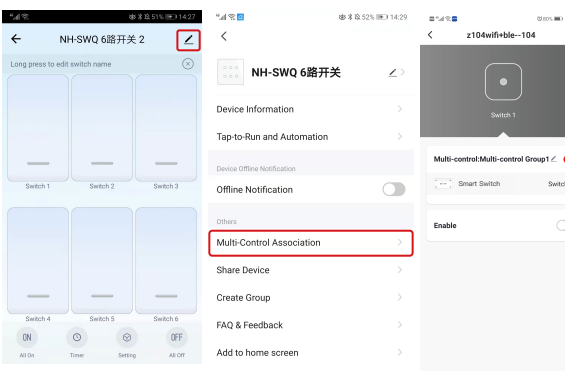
51% 14:27

NH-SWQ 6路开关 2

Long press to edit switch name

Switch 1
Switch 2
Switch 3
Switch 4
Switch 5
Switch 6

ON
All On
Timer
Setting
OFF
All Off

52% 14:29

NH-SWQ 6路开关

Device Information

Tap-to-Run and Automation

Device Offline Notification

Offline Notification

Others

Multi-Control Association

Share Device

Create Group

FAQ & Feedback

Add to home screen

80%

z104wifi+ble--104

Switch 1

Multi-control:Multi-control Group1

Smart Switch

Switc

Enable